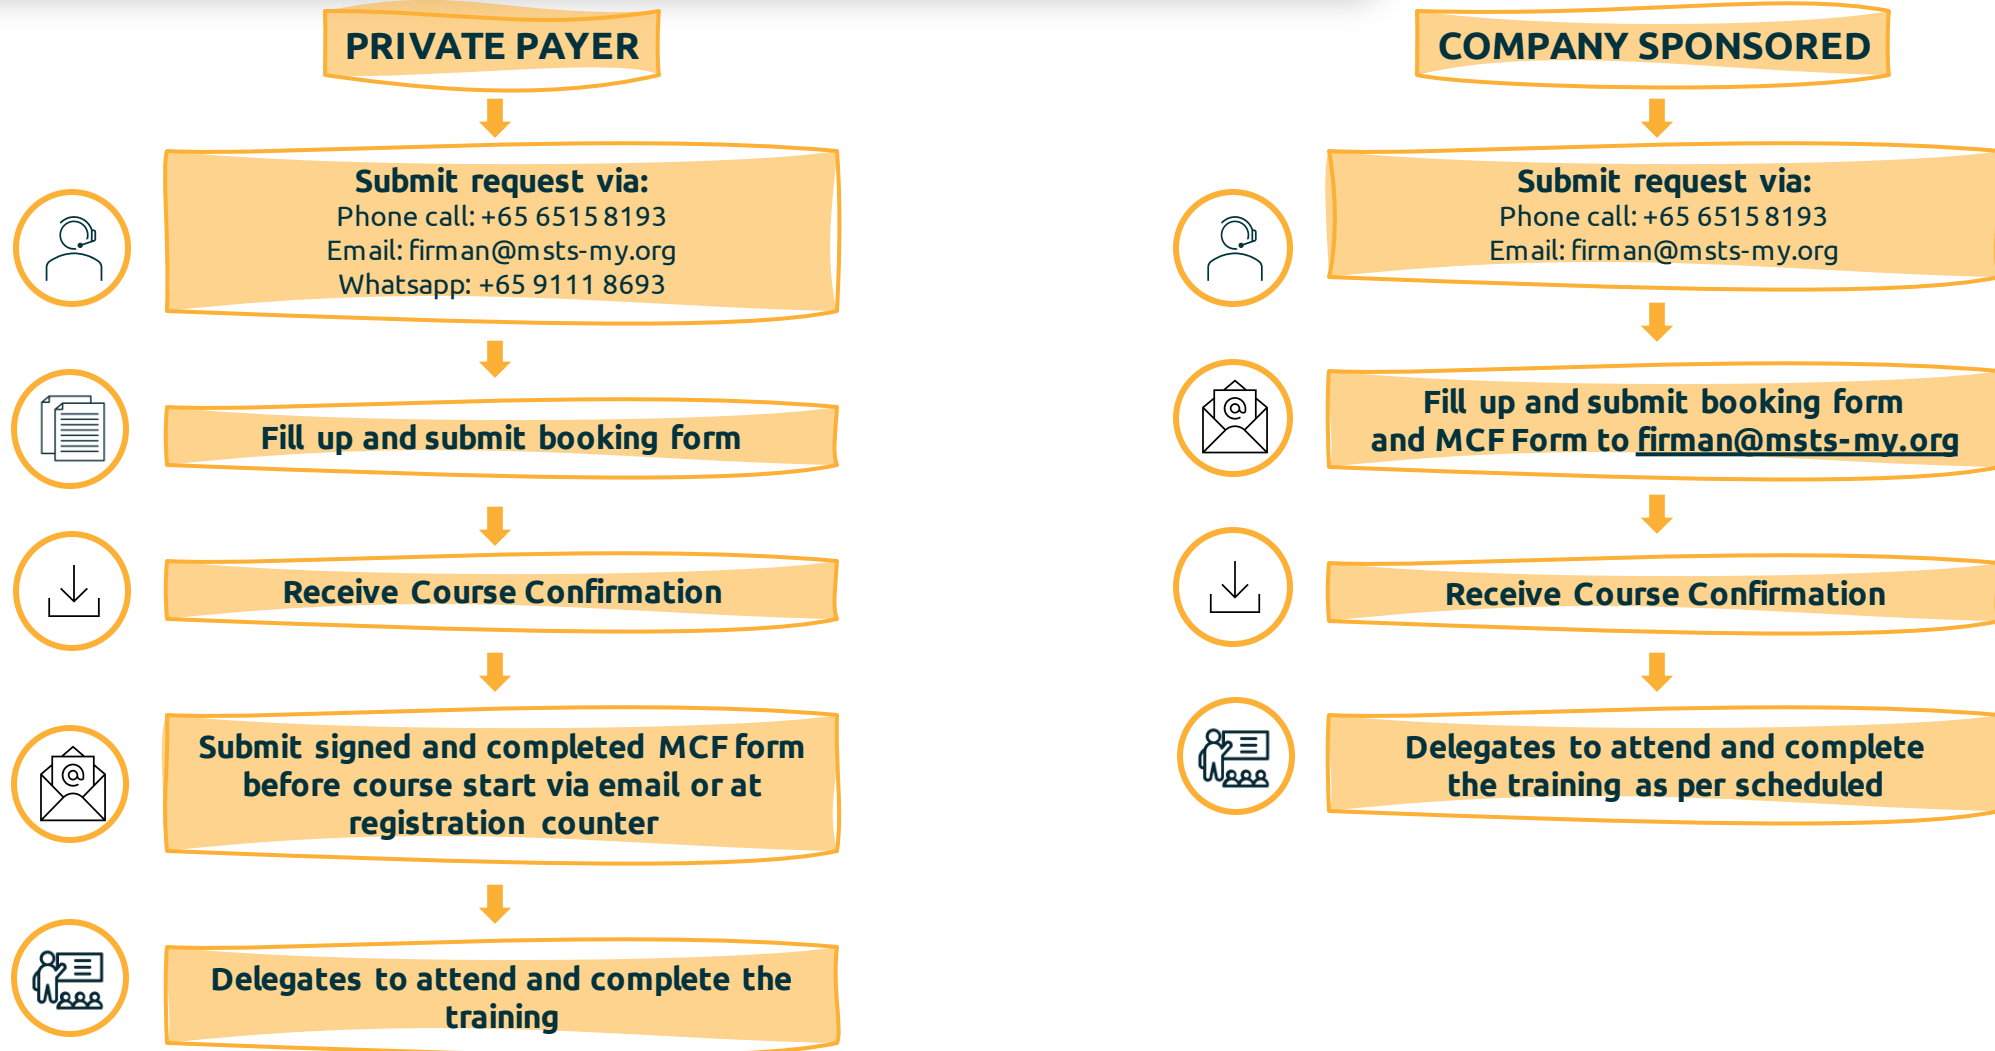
PRIVATE PAYER

Submit request via:
Phone call: +65 6515 8193
Email: firman@msts-my.org
Whatsapp: +65 9111 8693

Fill up and submit booking form

Receive Course Confirmation

Submit signed and completed MCF form before course start via email or at registration counter

Delegates to attend and complete the training

COMPANY SPONSORED

Submit request via:
Phone call: +65 6515 8193
Email: firman@msts-my.org

Fill up and submit booking form and MCF Form to firman@msts-my.org

Receive Course Confirmation

Delegates to attend and complete the training as per scheduled